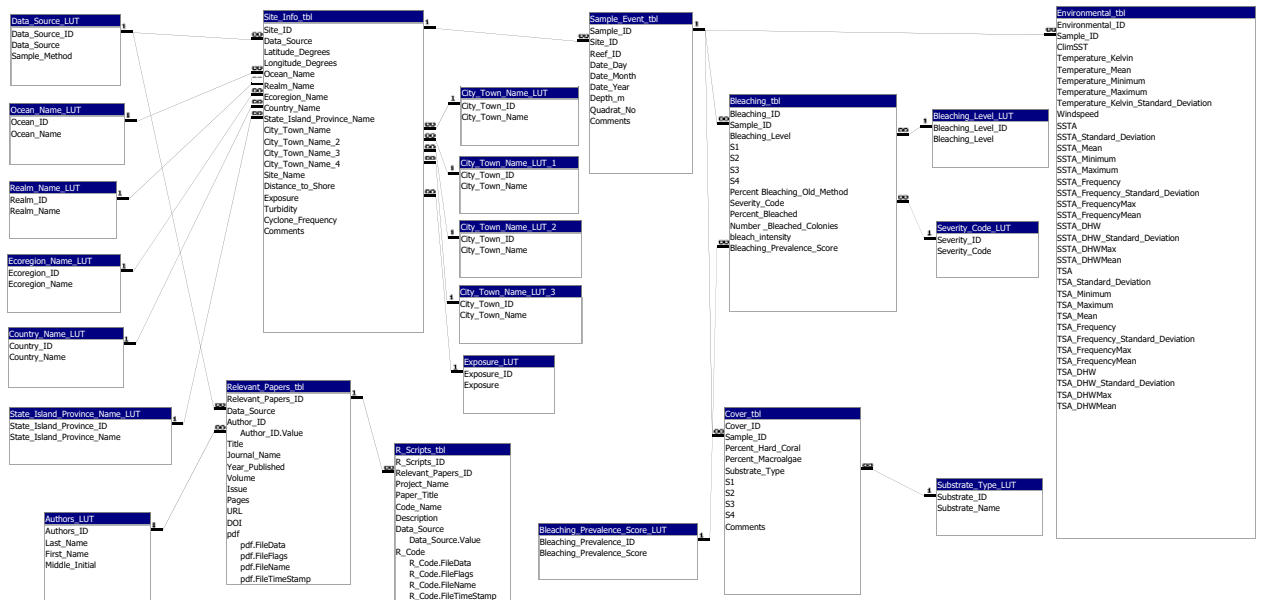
Data_Source_LUT
Data_Source_ID
Data_Source
Sample_Method

Ocean_Name_LUT
Ocean_ID
Ocean_Name

Realm_Name_LUT
Realm_ID
Realm_Name

Ecoregion_Name_LUT
Ecoregion_ID
Ecoregion_Name

Country_Name_LUT
Country_ID
Country_Name

State_Island_Province_Name_LUT
State_Island_Province_ID
State_Island_Province_Name

Authors_LUT
Authors_ID
Last_Name
First_Name
Middle_Initial

Site_Info_tbl
Site_ID
Data_Source
Latitude_Degrees
Longitude_Degrees
Ocean_Name
Realm_Name
Ecoregion_Name
Country_Name
State_Island_Province_Name
City_Town_Name
City_Town_Name_2
City_Town_Name_3
City_Town_Name_4
Site_Name
Distance_to_Shore
Exposure
Turbidity
Cyclone_Frequency
Comments

Relevant_Papers_tbl
Relevant_Papers_ID
Data_Source
Author_ID
Author_ID.Value
Title
Journal_Name
Year_Published
Volume
Issue
Pages
URL
DOI
pdf
pdf.FileData
pdf.FileFlags
pdf.FileName
pdf.FileTimeStamp

City_Town_Name_LUT
City_Town_ID
City_Town_Name

City_Town_Name_LUT_1
City_Town_ID
City_Town_Name

City_Town_Name_LUT_2
City_Town_ID
City_Town_Name

City_Town_Name_LUT_3
City_Town_ID
City_Town_Name

Exposure_LUT
Exposure_ID
Exposure

R_Scripts_tbl
R_Scripts_ID
Relevant_Papers_ID
Project_Name
Paper_Title
Code_Name
Description
Data_Source
Data_Source.Value
R_Code
R_Code.FileData
R_Code.FileFlags
R_Code.FileName
R_Code.FileTimeStamp

Sample_Event_tbl
Sample_ID
Site_ID
Reef_ID
Date_Day
Date_Month
Date_Year
Depth_m
Quadrat_No
Comments

Bleaching_Prevalence_Score_LUT
Bleaching_Prevalence_ID
Bleaching_Prevalence_Score

Bleaching_tbl
Bleaching_ID
Sample_ID
Bleaching_Level
S1
S2
S3
S4
Percent Bleaching_Old_Method
Severity_Code
Percent_Bleached
Number _Bleached_Colonies
bleach_intensity
Bleaching_Prevalence_Score

Bleaching_Level_LUT
Bleaching_Level_ID
Bleaching_Level

Severity_Code_LUT
Severity_ID
Severity_Code

Cover_tbl
Cover_ID
Sample_ID
Percent_Hard_Coral
Percent_Macroalgae
Substrate_Type
S1
S2
S3
S4
Comments

Substrate_Type_LUT
Substrate_ID
Substrate_Name

Environmental_tbl
Environmental_ID
Sample_ID
ClimSST
Temperature_Kelvin
Temperature_Mean
Temperature_Minimum
Temperature_Maximum
Temperature_Kelvin_Standard_Deviation
Windspeed
SSTA
SSTA_Standard_Deviation
SSTA_Mean
SSTA_Minimum
SSTA_Maximum
SSTA_Frequency
SSTA_Frequency_Standard_Deviation
SSTA_FrequencyMax
SSTA_FrequencyMean
SSTA_DHW
SSTA_DHW_Standard_Deviation
SSTA_DHWMax
SSTA_DHWMean
TSA
TSA_Standard_Deviation
TSA_Minimum
TSA_Maximum
TSA_Mean
TSA_Frequency
TSA_Frequency_Standard_Deviation
TSA_FrequencyMax
TSA_FrequencyMean
TSA_DHW
TSA_DHW_Standard_Deviation
TSA_DHWMax
TSA_DHWMean